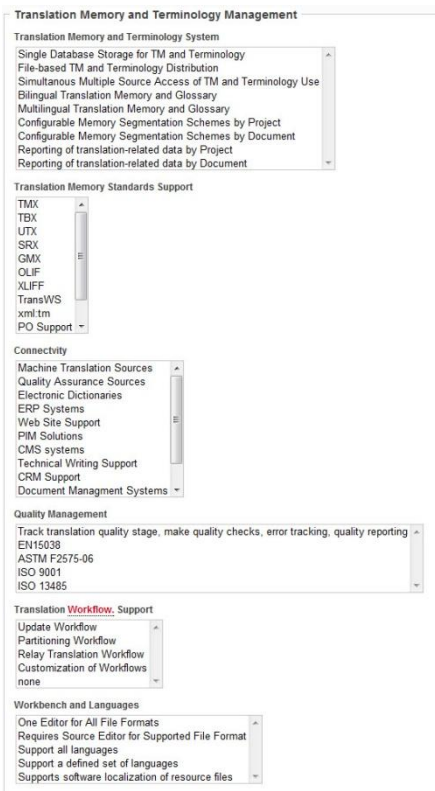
Translation Memory and Terminology Management

Translation Memory and Terminology System

Single Database Storage for TM and Terminology
File-based TM and Terminology Distribution
Simultanous Multiple Source Access of TM and Terminology Use
Bilingual Translation Memory and Glossary
Multilingual Translation Memory and Glossary
Configurable Memory Segmentation Schemes by Project
Configurable Memory Segmentation Schemes by Document
Reporting of translation-related data by Project
Reporting of translation-related data by Document

Translation Memory Standards Support

TMX
TBX
UTX
SRX
GMX
OLIF
XLIFF
TransWS
xml:tm
PO Support

Connectvity

Machine Translation Sources
Quality Assurance Sources
Electronic Dictionaries
ERP Systems
Web Site Support
PIM Solutions
CMS systems
Technical Writing Support
CRM Support
Document Managment Systems

Quality Management

Track translation quality stage, make quality checks, error tracking, quality reporting
EN15038
ASTM F2575-06
ISO 9001
ISO 13485

Translation Workflow. Support

Update Workflow
Partitioning Workflow
Relay Translation Workflow
Customization of Workflows
none

Workbench and Languages

One Editor for All File Formats
Requires Source Editor for Supported File Format
Support all languages
Support a defined set of languages
Supports software localization of resource files